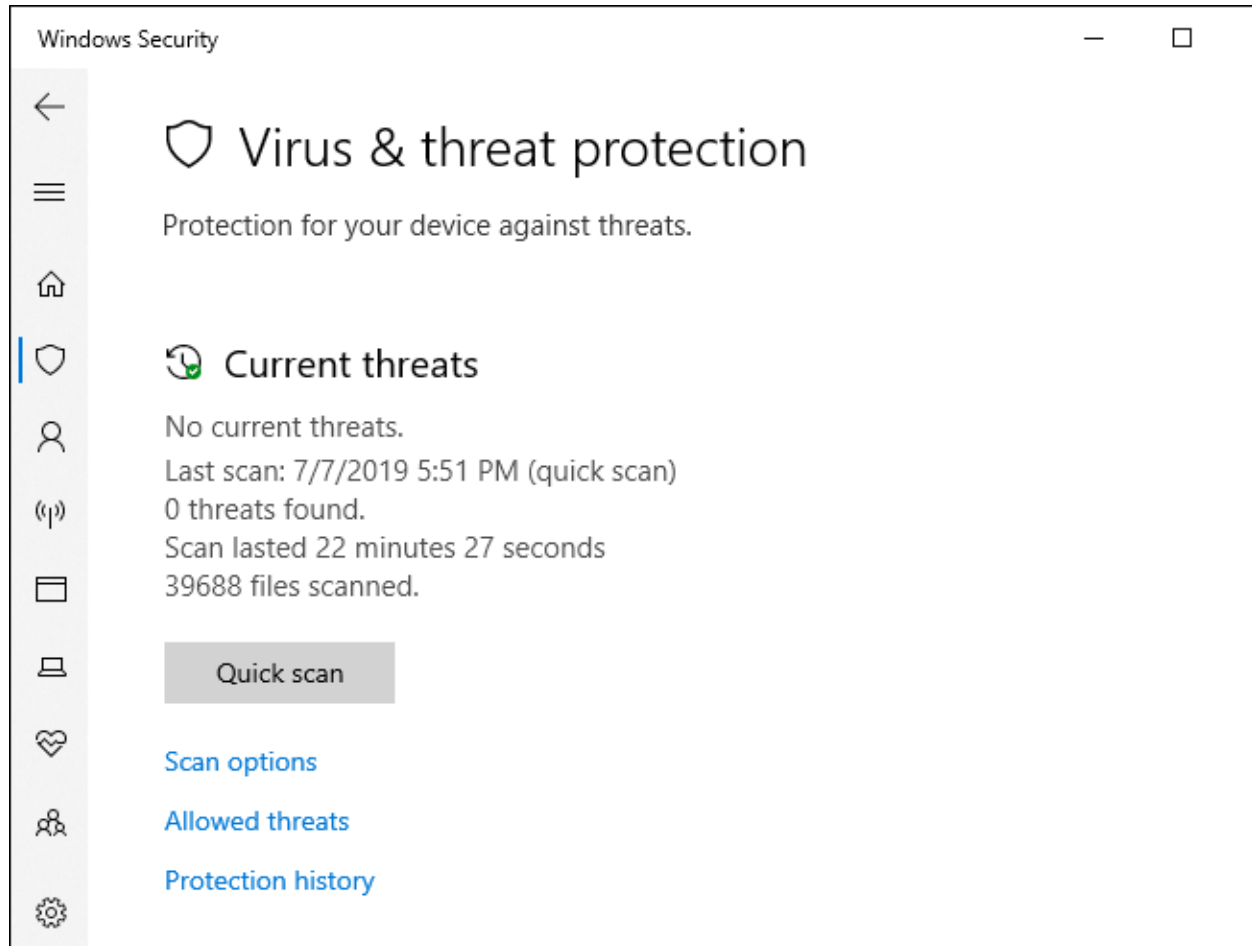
Windows Security

Virus & threat protection

Protection for your device against threats.

Current threats

No current threats.
Last scan: 7/7/2019 5:51 PM (quick scan)
0 threats found.
Scan lasted 22 minutes 27 seconds
39688 files scanned.

Quick scan

Scan options

Allowed threats

Protection history